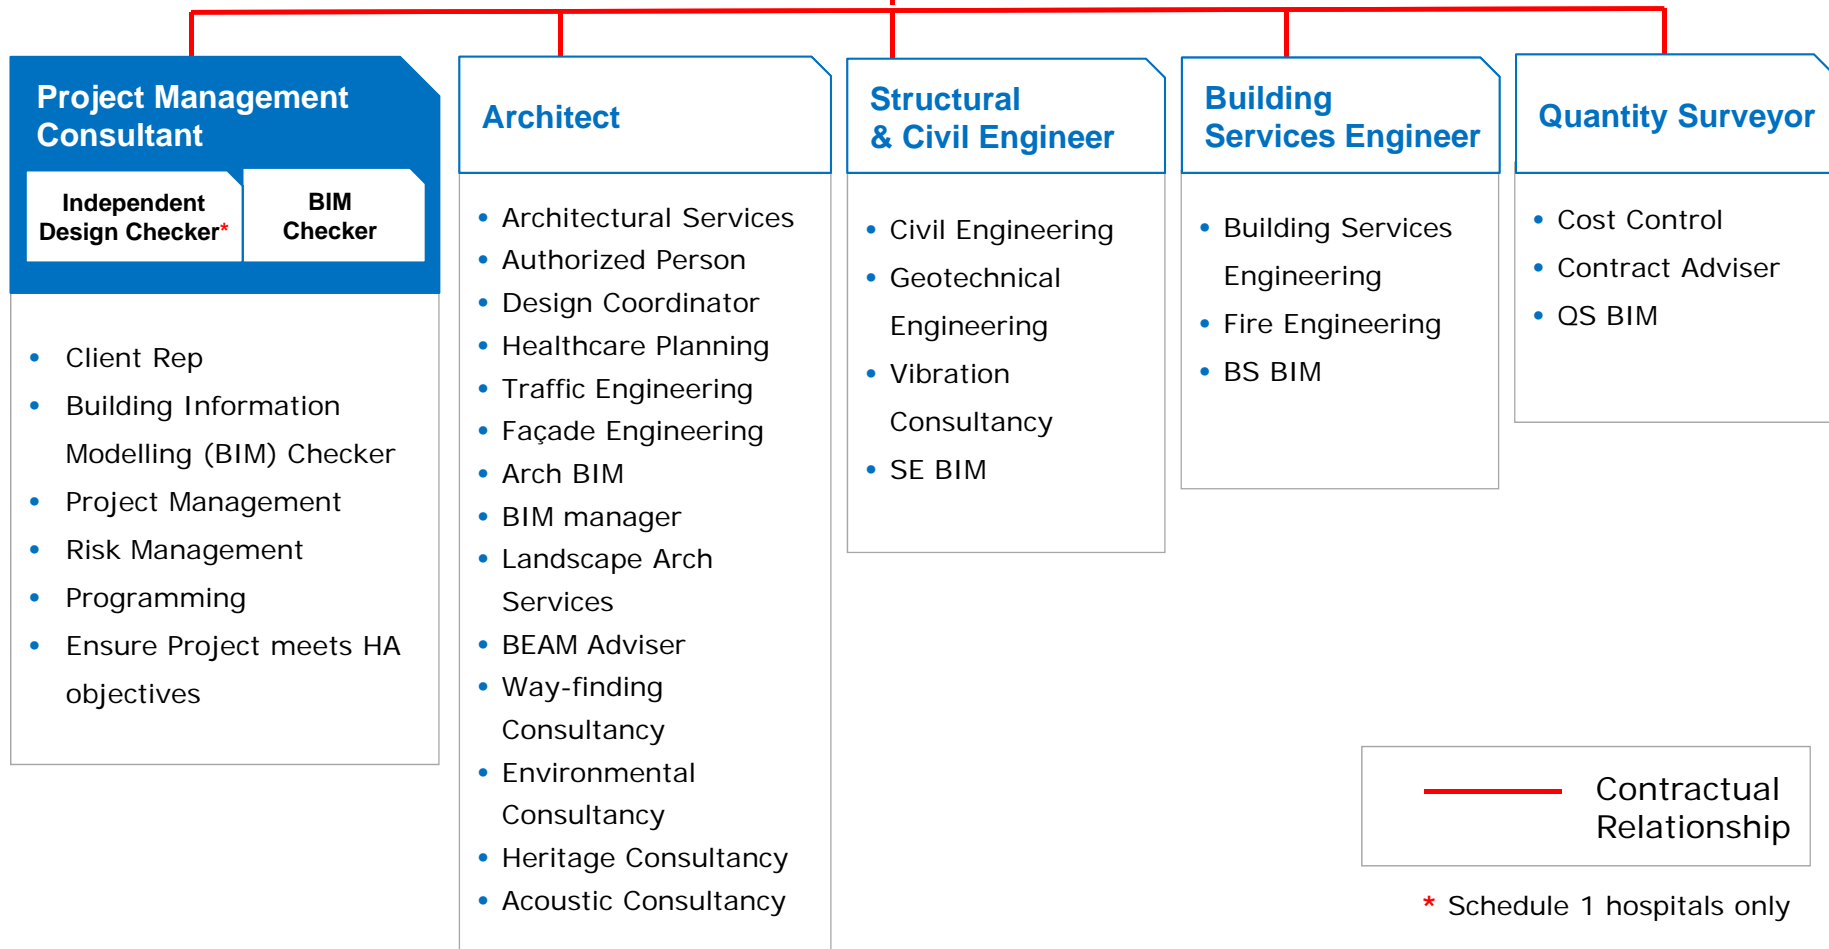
Project Management Consultant

Independent Design Checker*

BIM Checker

- Client Rep
- Building Information Modelling (BIM) Checker
- Project Management
- Risk Management
- Programming
- Ensure Project meets HA objectives

Architect

- Architectural Services
- Authorized Person
- Design Coordinator
- Healthcare Planning
- Traffic Engineering
- Façade Engineering
- Arch BIM
- BIM manager
- Landscape Arch Services
- BEAM Adviser
- Way-finding Consultancy
- Environmental Consultancy
- Heritage Consultancy
- Acoustic Consultancy

Structural & Civil Engineer

- Civil Engineering
- Geotechnical Engineering
- Vibration Consultancy
- SE BIM

Building Services Engineer

- Building Services Engineering
- Fire Engineering
- BS BIM

Quantity Surveyor

- Cost Control
- Contract Adviser
- QS BIM

Contractual Relationship

* Schedule 1 hospitals only